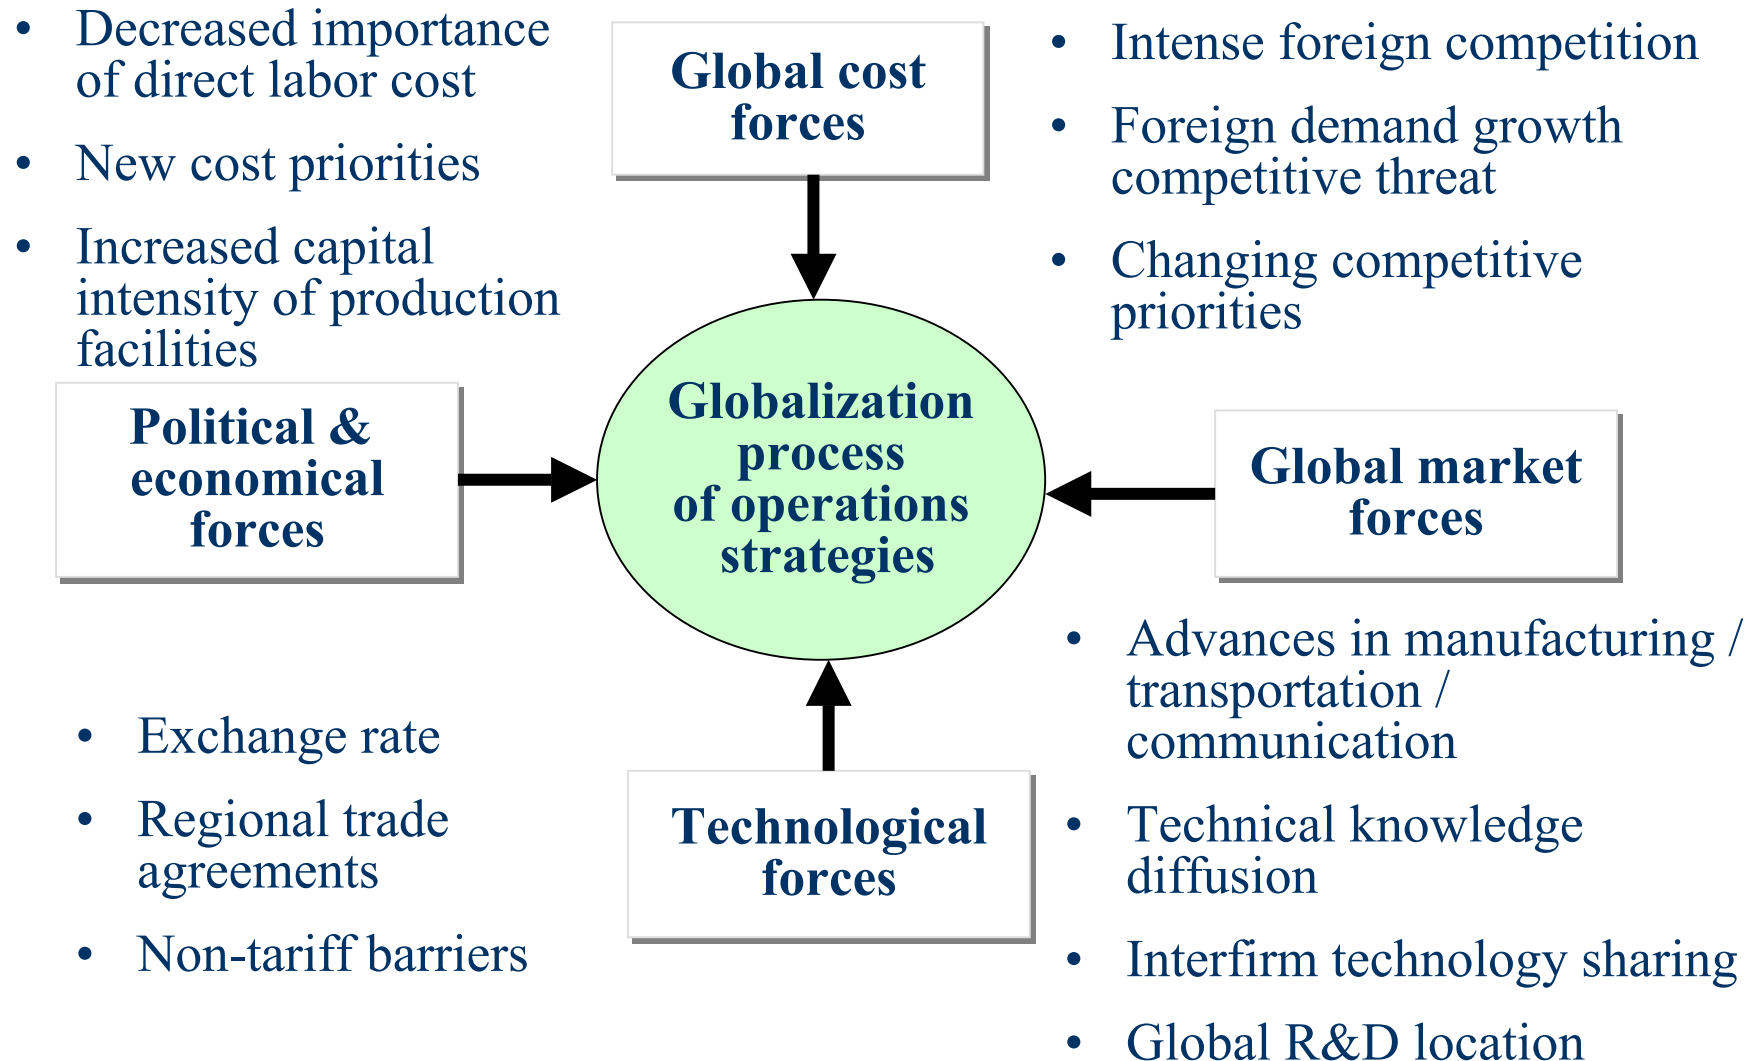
• Decreased importance of direct labor cost
• New cost priorities
• Increased capital intensity of production facilities

Global cost forces

• Intense foreign competition
• Foreign demand growth competitive threat
• Changing competitive priorities

Political & economical forces

Globalization process of operations strategies

Global market forces

• Advances in manufacturing / transportation / communication
• Technical knowledge diffusion
• Interfirm technology sharing
• Global R&D location

• Exchange rate
• Regional trade agreements
• Non-tariff barriers

Technological forces